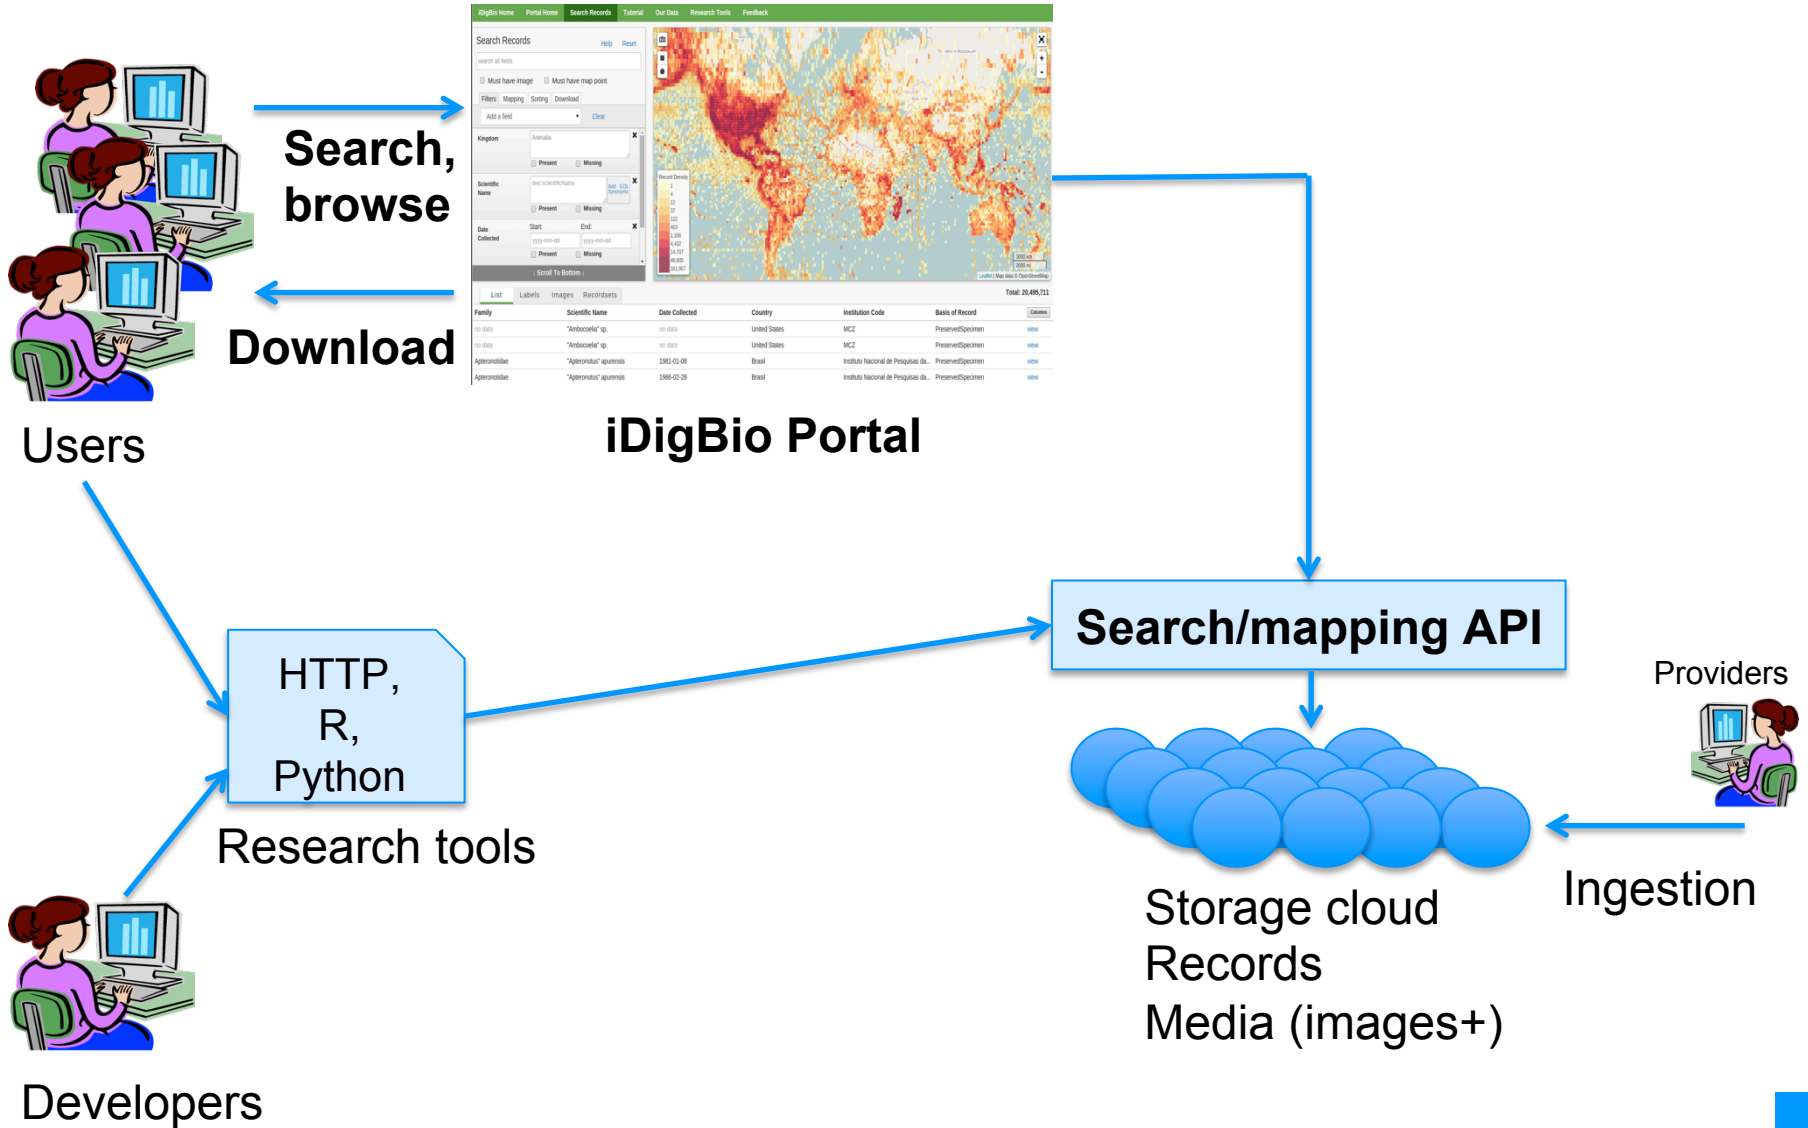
iDigBio Home Portal Home Search Records Tutorial Our Data Research Tools Feedback

Search Records Help Reset

search all fields

Must have image Must have map point

Filters Mapping Sorting Download

Add a field Clear

Kingdom Animalia

Present Missing

Scientific Name

Present Missing

Date Collected Start: End:

Present Missing

Scroll To Bottom

Record Density

List Labels Images Recordsets

Total: 20,495,711

| Family | Scientific Name | Date Collected | Country | Institution Code | Basis of Record | |
|---|---|---|---|---|---|---|
| no data | "Ambocoelia" sp. | no data | United States | MCZ | PreservedSpecimen | view |
| no data | "Ambocoelia" sp. | no data | United States | MCZ | PreservedSpecimen | view |
| Apteronotidae | "Apteronotus" apurensis | 1981-01-08 | Brasil | Instituto Nacional de Pesquisas da... | PreservedSpecimen | view |
| Apteronotidae | "Apteronotus" apurensis | 1986-02-28 | Brasil | Instituto Nacional de Pesquisas da... | PreservedSpecimen | view |

Search, browse

Download

Users

iDigBio Portal

Search/mapping API

Providers

HTTP, R, Python

Research tools

Ingestion

Storage cloud
Records
Media (images+)

Developers